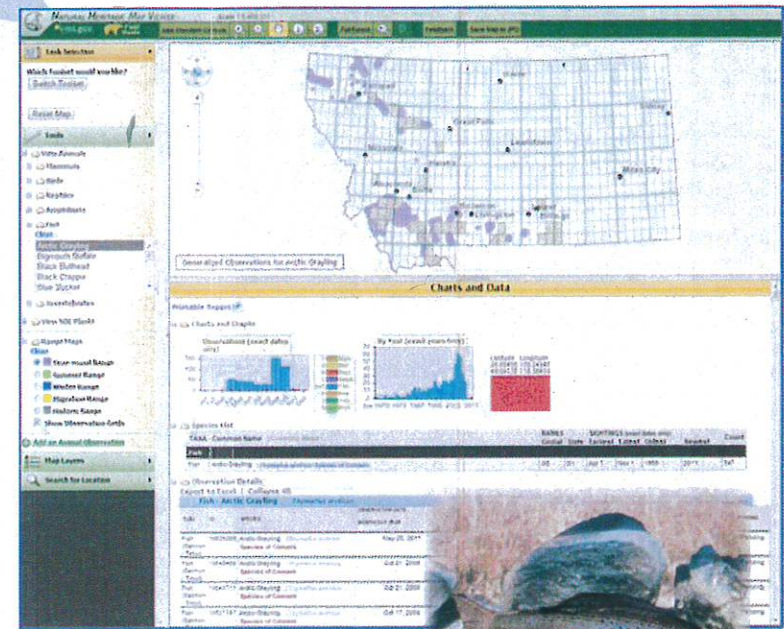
Natural Heritage Map Viewer

Task Selection

Which toolset would you like?

Switch Toolset

Reset Map

Tools

View Animals

Mammals

Birds

Reptiles

Amphibians

Fish

Clear

Arctic Grayling

Bigmouth Buffalo

Black Bullhead

Black Crappie

Blue Sucker

Invertebrates

View SOC Plants

Range Maps

Clear

Year-round Range

Summer Range

Winter Range

Migratory Range

Historic Range

Show Observation Grids

Add an Animal Observation

Map Layers

Search for Location

Generalized Observations for Arctic Grayling

Charts and Data

Printable Report

Charts and Graphs

Observations (exact dates only)

By Year (exact years only)

Species List

| TAXA | Common Name | | RANKS Global | State | SIGHTINGS Earliest | Latest | Count |
|---|---|---|---|---|---|---|---|
| Fish | | | | | | | |
| Fish | Arctic Grayling | | | | | | |

Observation Details

Export to Excel | Collapse All

Fish - Arctic Grayling

Fish | Arctic Grayling | Species of Concern | May 20, 2011

Fish | Arctic Grayling | Species of Concern | Oct 21, 2008

Fish | Arctic Grayling | Species of Concern | Oct 21, 2008

Fish | Arctic Grayling | Species of Concern | Oct 17, 2008